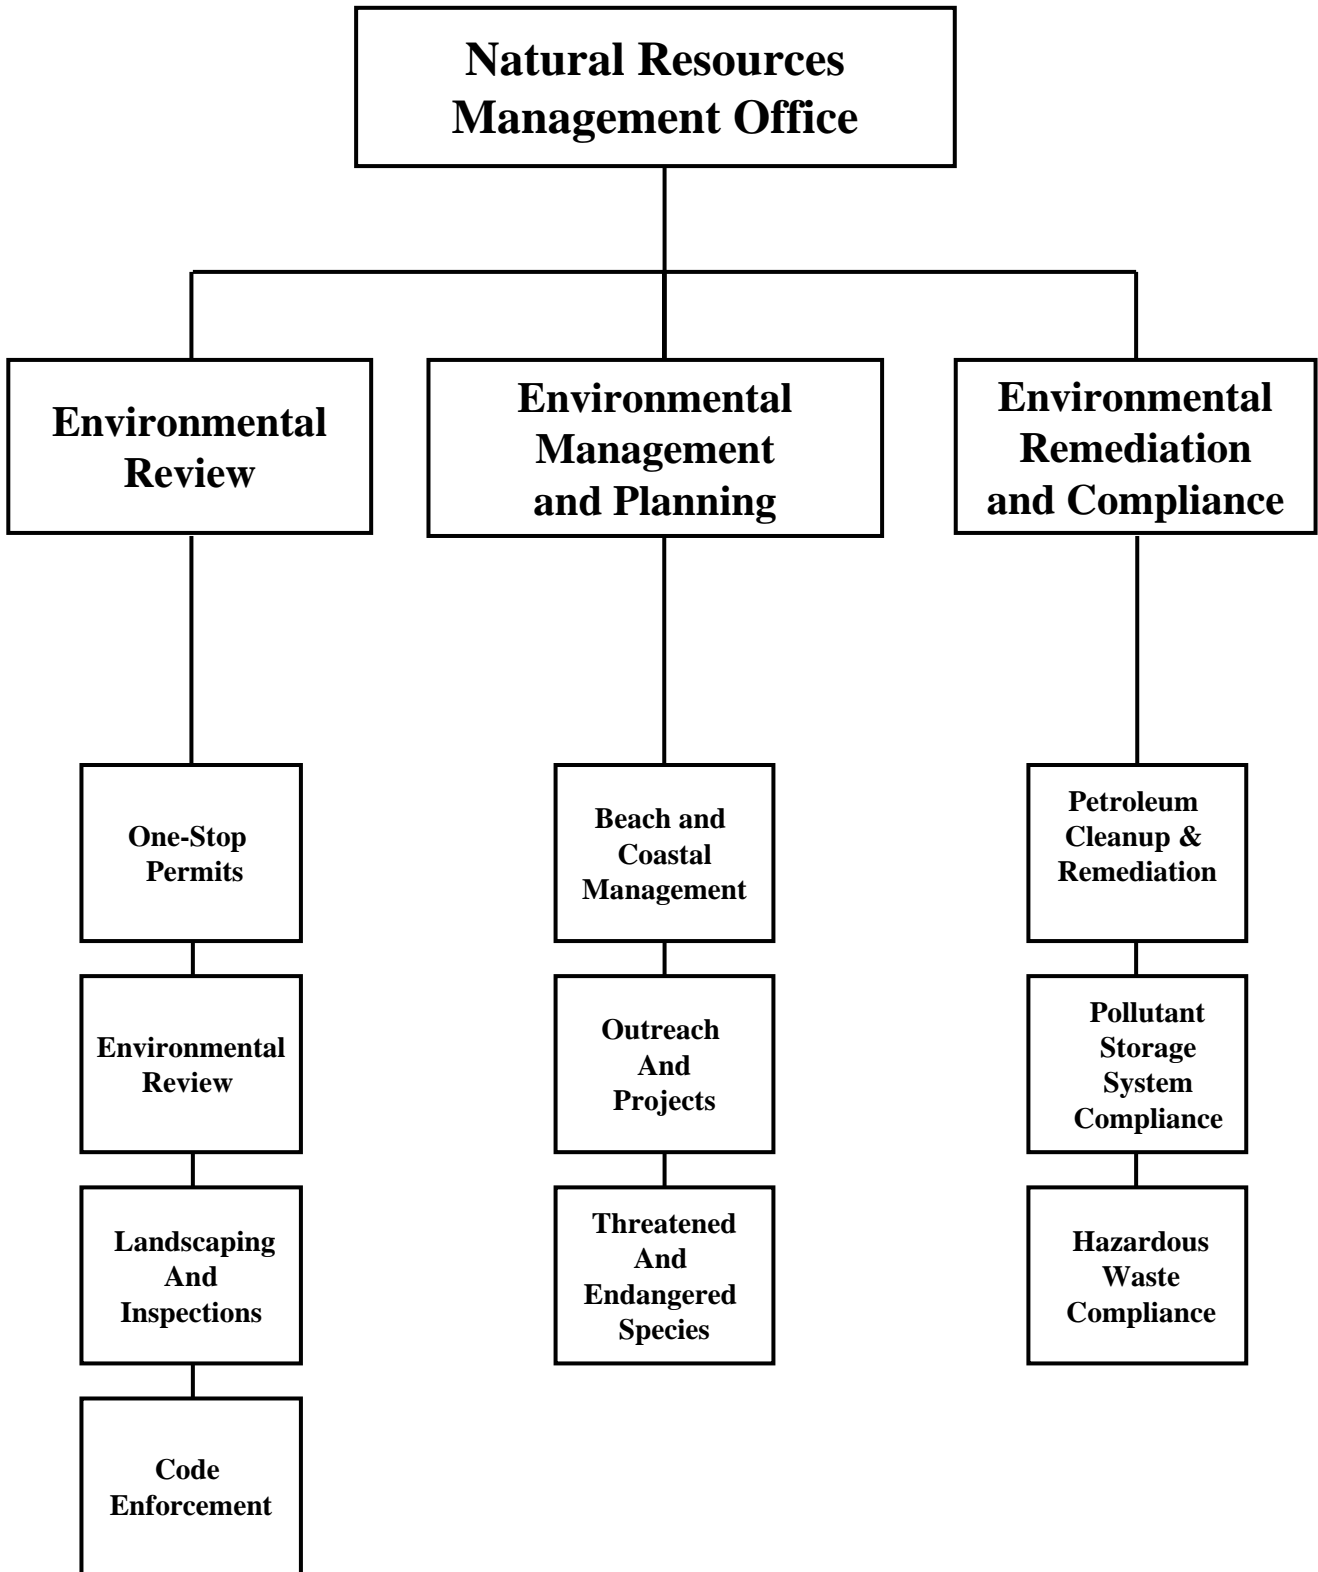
Natural Resources Management Office

Environmental Review

Environmental Management and Planning

Environmental Remediation and Compliance

One-Stop Permits

Environmental Review

Landscaping And Inspections

Code Enforcement

Beach and Coastal Management

Outreach And Projects

Threatened And Endangered Species

Petroleum Cleanup & Remediation

Pollutant Storage System Compliance

Hazardous Waste Compliance